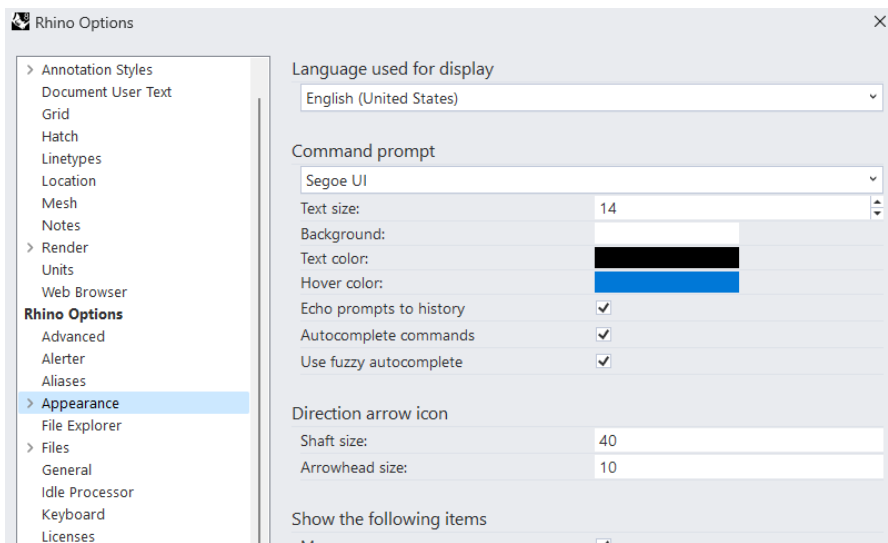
Rhino Options

> Annotation Styles
Document User Text
Grid
Hatch
Linetypes
Location
Mesh
Notes
> Render
Units
Web Browser
Rhino Options
Advanced
Alerter
Aliases
> Appearance
File Explorer
> Files
General
Idle Processor
Keyboard
Licenses

Language used for display
English (United States)

Command prompt
Segoe UI

| | |
|---|---|
| Text size: | 14 |
| Background: | |
| Text color: | |
| Hover color: | |
| Echo prompts to history | ✓ |
| Autocomplete commands | ✓ |
| Use fuzzy autocomplete | ✓ |

Direction arrow icon

| | |
|---|---|
| Shaft size: | 40 |
| Arrowhead size: | 10 |

Show the following items